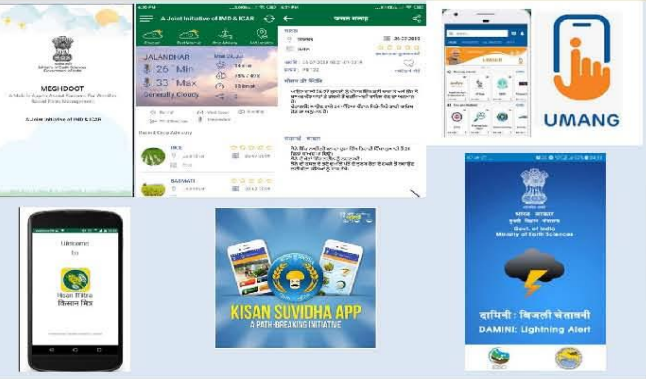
MEGHDOOT

A Joint Initiative of IMD & ICAR

A Joint Initiative of IMD & ICAR

JALANDHAR

26 Min

33 Max

Generally Cloudy

RICE

BASMATI

UMANG

Welcome to

Kisan Mitra

किसान मित्र

KISAN SUVIDHA APP

A PATH-BREAKING INITIATIVE

भारत सरकार

Govt. of India

Ministry of Earth Sciences

दामिनी : बिजली चेतावनी

DAMINI: Lightning Alert